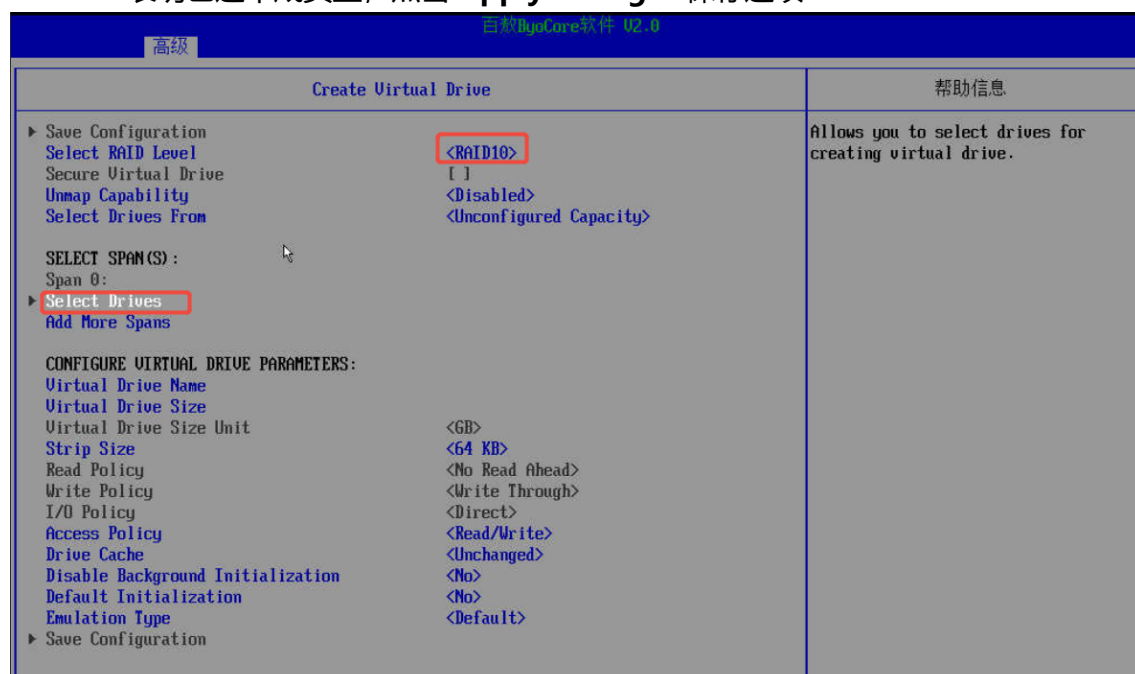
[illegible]

百敖ByoCore软件 V2.0

高级

Create Virtual Drive

帮助信息

▶ Save Configuration
Select RAID Level <RAID10>
Secure Virtual Drive [ ]
Unmap Capability <Disabled>
Select Drives From <Unconfigured Capacity>

SELECT SPAN(S):
Span 0:
▶ Select Drives
Add More Spans

CONFIGURE VIRTUAL DRIVE PARAMETERS:
Virtual Drive Name
Virtual Drive Size
Virtual Drive Size Unit <GB>
Strip Size <64 KB>
Read Policy <No Read Ahead>
Write Policy <Write Through>
I/O Policy <Direct>
Access Policy <Read/Write>
Drive Cache <Unchanged>
Disable Background Initialization <No>
Default Initialization <No>
Emulation Type <Default>
▶ Save Configuration

Allows you to select drives for creating virtual drive.